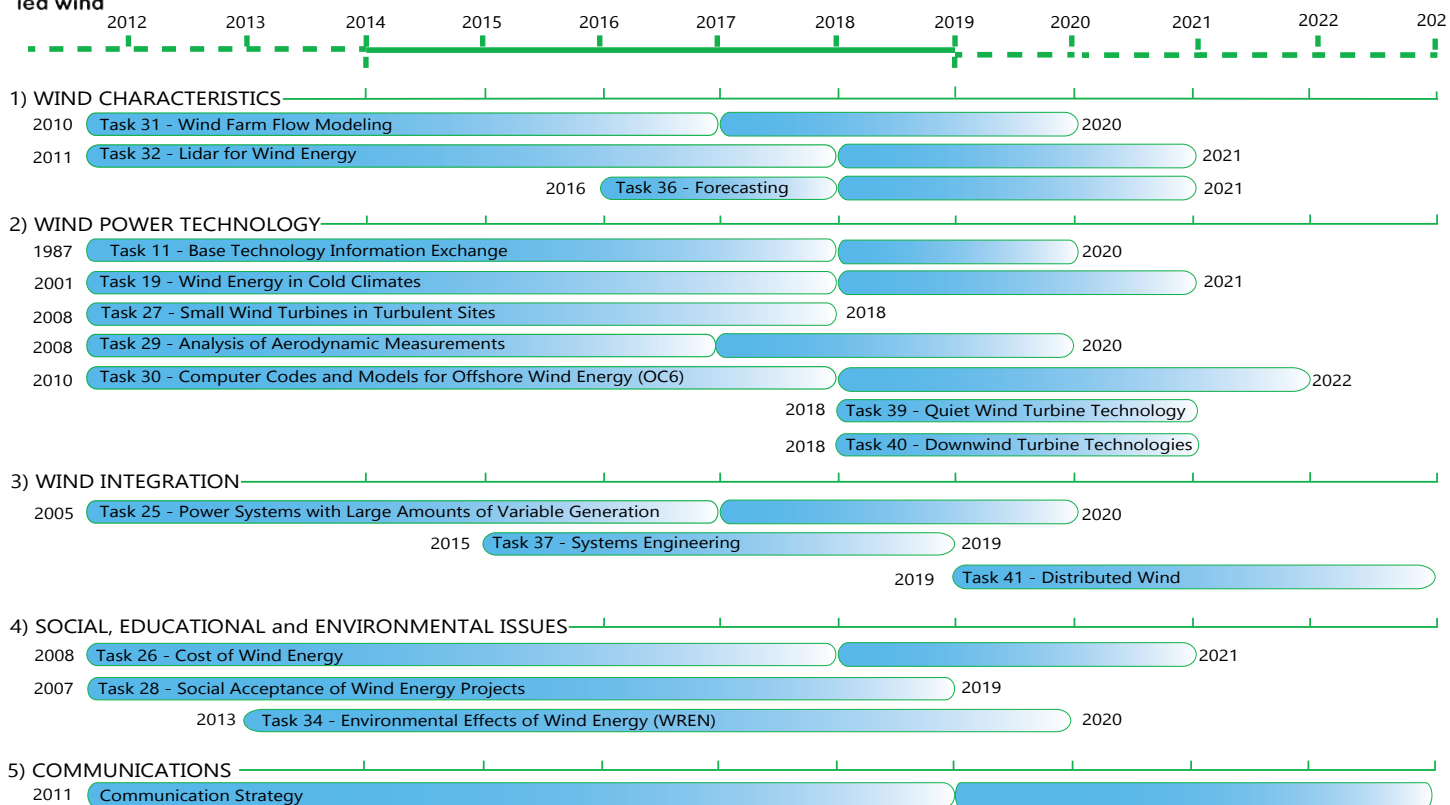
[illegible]ea wind

2012 2013 2014 2015 2016 2017 2018 2019 2020 2021 2022 202

1) WIND CHARACTERISTICS
2010 Task 31 - Wind Farm Flow Modeling 2020
2011 Task 32 - Lidar for Wind Energy 2021
2016 Task 36 - Forecasting 2021

2) WIND POWER TECHNOLOGY
1987 Task 11 - Base Technology Information Exchange 2020
2001 Task 19 - Wind Energy in Cold Climates 2021
2008 Task 27 - Small Wind Turbines in Turbulent Sites 2018
2008 Task 29 - Analysis of Aerodynamic Measurements 2020
2010 Task 30 - Computer Codes and Models for Offshore Wind Energy (OC6) 2022
2018 Task 39 - Quiet Wind Turbine Technology
2018 Task 40 - Downwind Turbine Technologies

3) WIND INTEGRATION
2005 Task 25 - Power Systems with Large Amounts of Variable Generation 2020
2015 Task 37 - Systems Engineering 2019
2019 Task 41 - Distributed Wind

4) SOCIAL, EDUCATIONAL and ENVIRONMENTAL ISSUES
2008 Task 26 - Cost of Wind Energy 2021
2007 Task 28 - Social Acceptance of Wind Energy Projects 2019
2013 Task 34 - Environmental Effects of Wind Energy (WREN) 2020

5) COMMUNICATIONS
2011 Communication Strategy